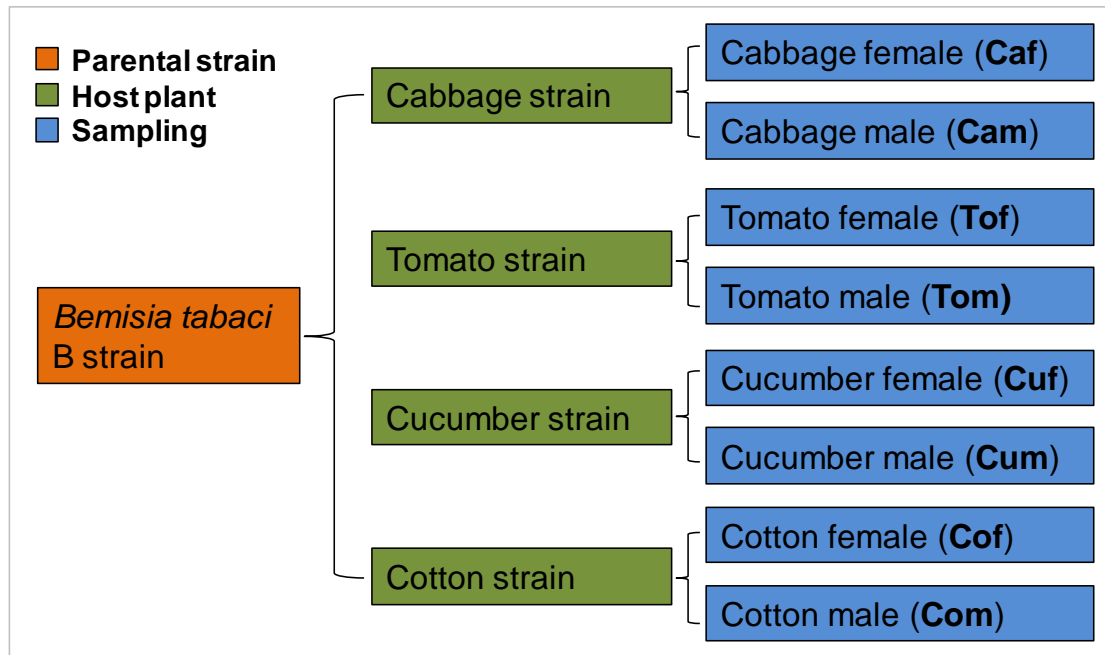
Parental strain
Host plant
Sampling

*Bemisia tabaci* B strain

Cabbage strain
Cabbage female (**Caf**)
Cabbage male (**Cam**)

Tomato strain
Tomato female (**Tof**)
Tomato male (**Tom)**

Cucumber strain
Cucumber female (**Cuf**)
Cucumber male (**Cum**)

Cotton strain
Cotton female (**Cof**)
Cotton male (**Com**)